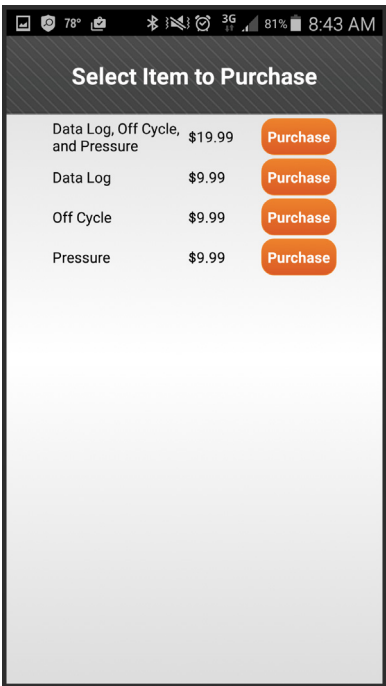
78° 3G 81% 8:43 AM

Select Item to Purchase

| | | |
|---|---|---|
| Data Log, Off Cycle, and Pressure | $19.99 | Purchase |
| Data Log | $9.99 | Purchase |
| Off Cycle | $9.99 | Purchase |
| Pressure | $9.99 | Purchase |